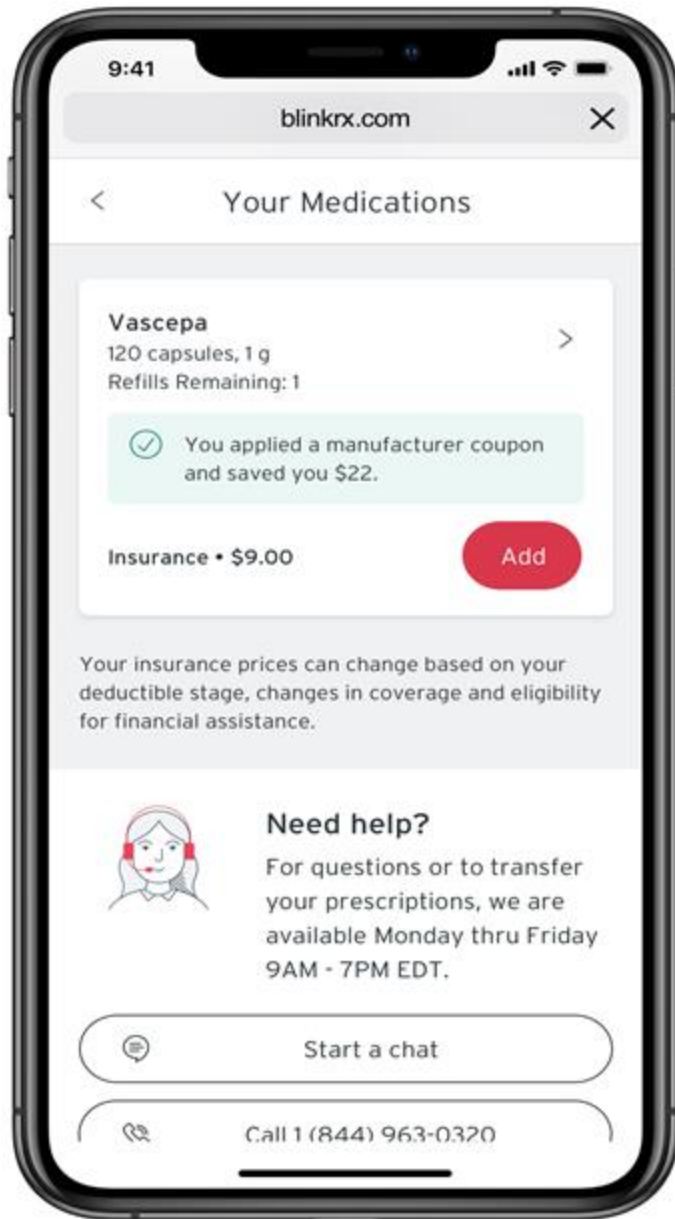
9:41

blinkrx.com

Your Medications

Vascepa
120 capsules, 1 g
Refills Remaining: 1

You applied a manufacturer coupon and saved you $22.

Insurance • $9.00

Add

Your insurance prices can change based on your deductible stage, changes in coverage and eligibility for financial assistance.

Need help?
For questions or to transfer your prescriptions, we are available Monday thru Friday 9AM - 7PM EDT.

Start a chat

Call 1 (844) 963-0320